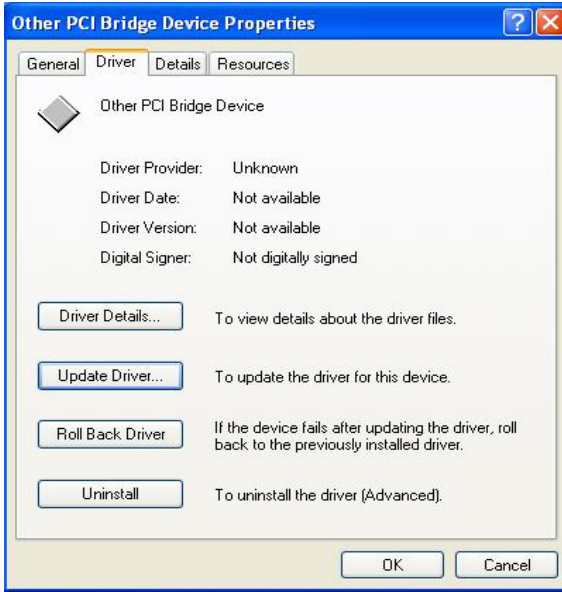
Other PCI Bridge Device Properties

?

General | Driver | Details | Resources

Other PCI Bridge Device

| | |
|---|---|
| Driver Provider: | Unknown |
| Driver Date: | Not available |
| Driver Version: | Not available |
| Digital Signer: | Not digitally signed |

Driver Details... To view details about the driver files.

Update Driver... To update the driver for this device.

Roll Back Driver If the device fails after updating the driver, roll back to the previously installed driver.

Uninstall To uninstall the driver (Advanced).

OK Cancel